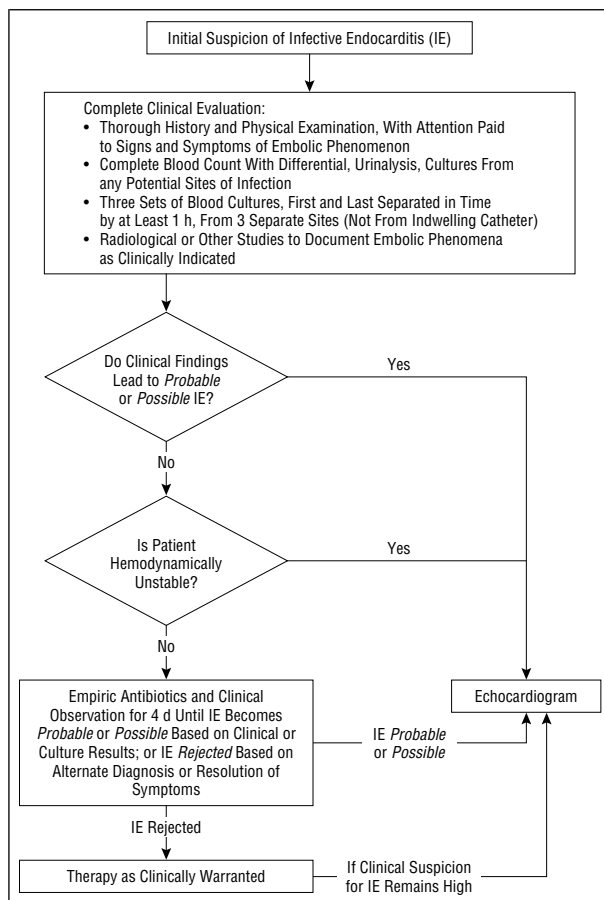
Initial Suspicion of Infective Endocarditis (IE)

Complete Clinical Evaluation:
• Thorough History and Physical Examination, With Attention Paid to Signs and Symptoms of Embolic Phenomenon
• Complete Blood Count With Differential, Urinalysis, Cultures From any Potential Sites of Infection
• Three Sets of Blood Cultures, First and Last Separated in Time by at Least 1 h, From 3 Separate Sites (Not From Indwelling Catheter)
• Radiological or Other Studies to Document Embolic Phenomena as Clinically Indicated

Do Clinical Findings Lead to *Probable* or *Possible* IE?

Yes

No

Is Patient Hemodynamically Unstable?

Yes

No

Empiric Antibiotics and Clinical Observation for 4 d Until IE Becomes *Probable* or *Possible* Based on Clinical or Culture Results; or IE *Rejected* Based on Alternate Diagnosis or Resolution of Symptoms

IE *Probable* or *Possible*

Echocardiogram

IE Rejected

Therapy as Clinically Warranted

If Clinical Suspicion for IE Remains High